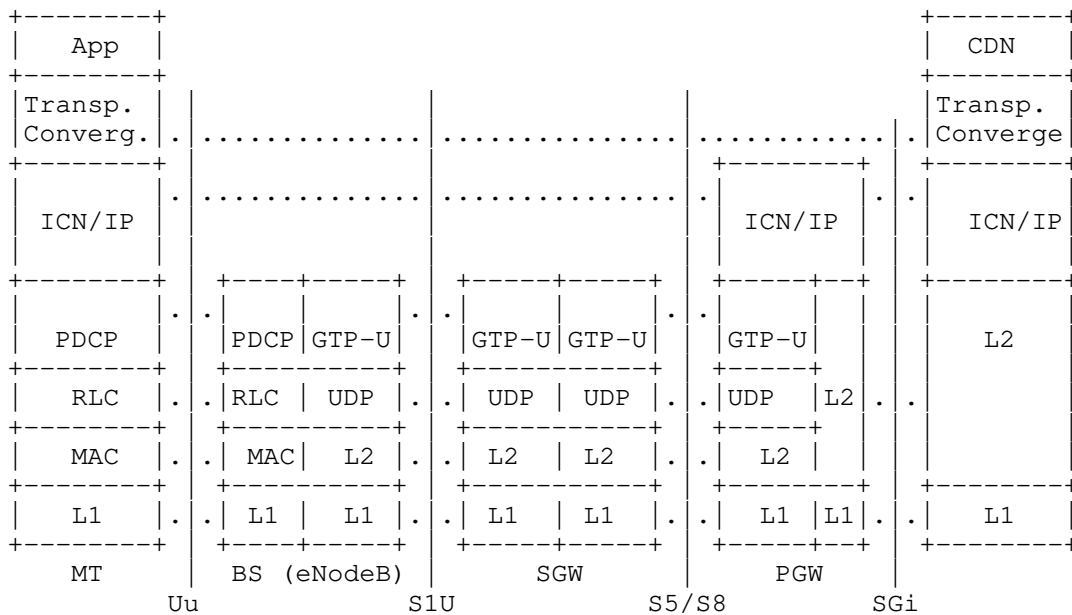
App

CDN

Transp. Converg.

Transp. Converge

ICN/IP

ICN/IP

ICN/IP

PDCP

PDCP

GTP-U

GTP-U

GTP-U

GTP-U

L2

RLC

RLC

UDP

UDP

UDP

UDP

L2

MAC

MAC

L2

L2

L2

L2

L1

L1

L1

L1

L1

L1

L1

L1

MT

BS (eNodeB)

SGW

PGW

Uu

S1U

S5/S8

SGi